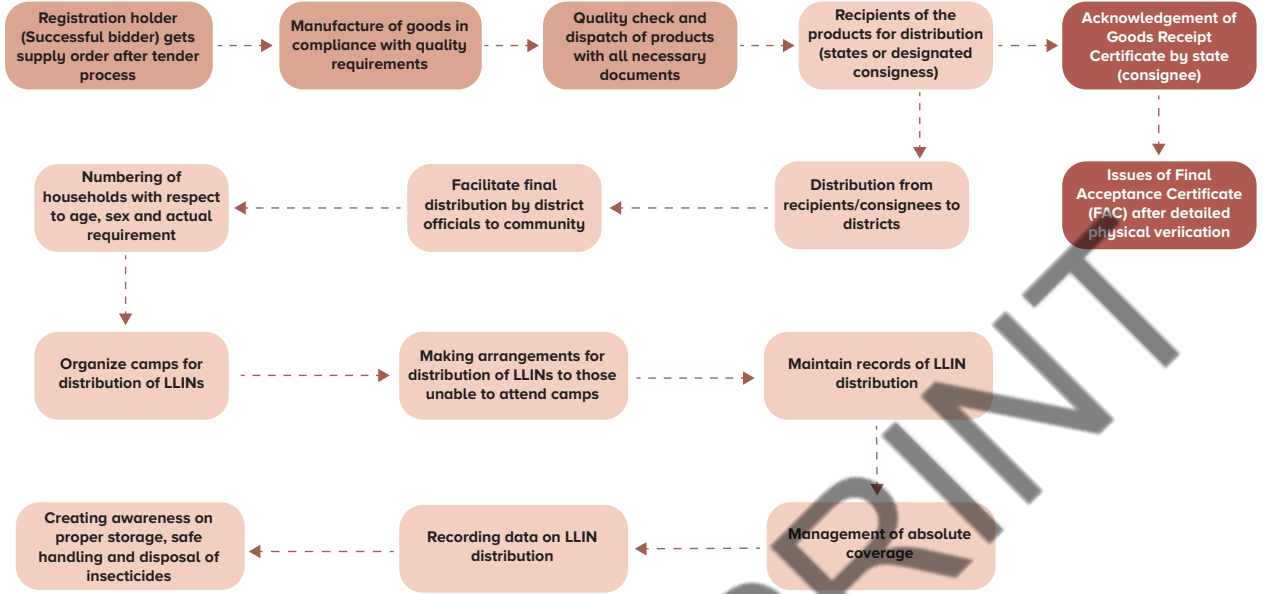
Registration holder (Successful bidder) gets supply order after tender process

Manufacture of goods in compliance with quality requirements

Quality check and dispatch of products with all necessary documents

Recipients of the products for distribution (states or designated consigness)

Acknowledgement of Goods Receipt Certificate by state (consignee)

Issues of Final Acceptance Certificate (FAC) after detailed physical veriication

Distribution from recipients/consignees to districts

Facilitate final distribution by district officials to community

Numbering of households with respect to age, sex and actual requirement

Organize camps for distribution of LLINs

Making arrangements for distribution of LLINs to those unable to attend camps

Maintain records of LLIN distribution

Management of absolute coverage

Recording data on LLIN distribution

Creating awareness on proper storage, safe handling and disposal of insecticides

PRINT